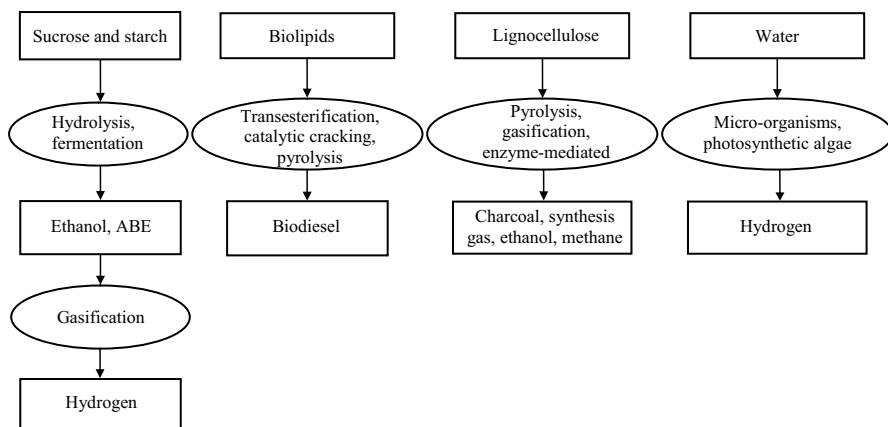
Sucrose and starch

Hydrolysis, fermentation

Ethanol, ABE

Gasification

Hydrogen

Biolipids

Transesterification, catalytic cracking, pyrolysis

Biodiesel

Lignocellulose

Pyrolysis, gasification, enzyme-mediated

Charcoal, synthesis gas, ethanol, methane

Water

Micro-organisms, photosynthetic algae

Hydrogen